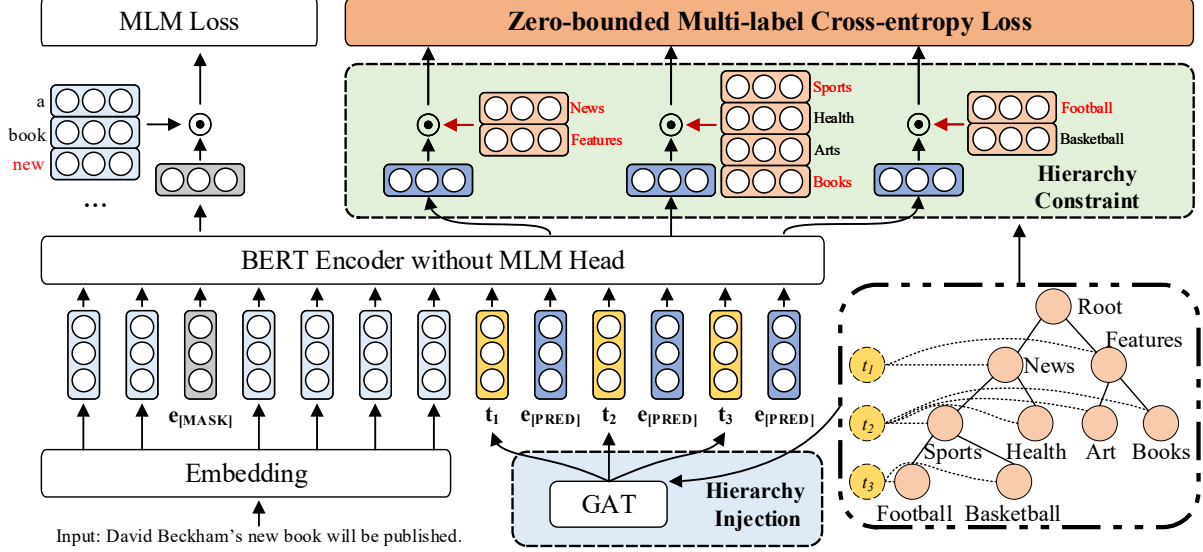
MLM Loss

Zero-bounded Multi-label Cross-entropy Loss

a
book
new
...

News
Features

Sports
Health
Arts
Books

Football
Basketball

Hierarchy Constraint

BERT Encoder without MLM Head

$e_{[MASK]}$ $t_1$ $e_{[PRED]}$ $t_2$ $e_{[PRED]}$ $t_3$ $e_{[PRED]}$

Embedding

Input: David Beckham's new book will be published.

GAT

Hierarchy Injection

Root
Features
$t_1$
News
$t_2$
Sports
Health
Art
Books
$t_3$
Football
Basketball